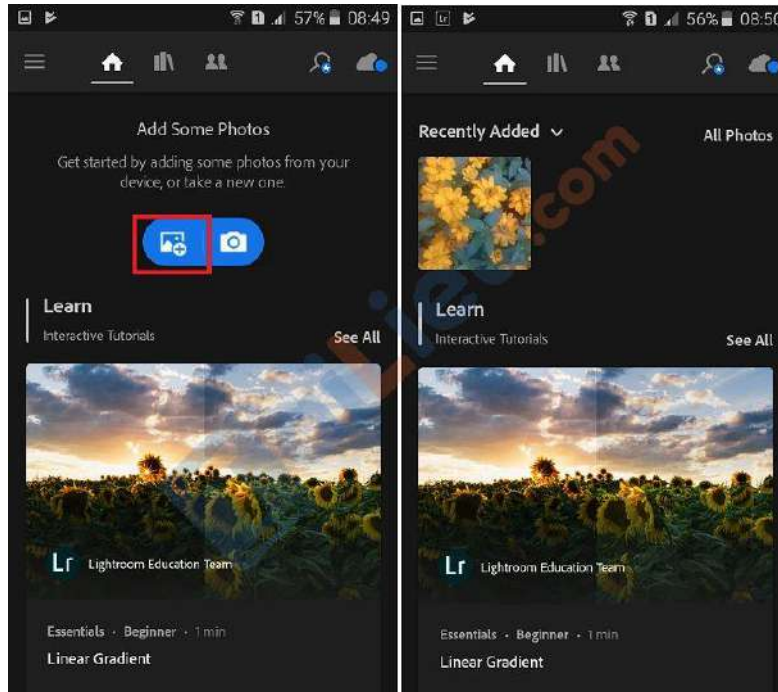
57% 08:49

Add Some Photos

Get started by adding some photos from your device, or take a new one

Learn

Interactive Tutorials

See All

Lr Lightroom Education Team

Essentials · Beginner · 1 min

Linear Gradient

56% 08:50

Recently Added

All Photos

Learn

Interactive Tutorials

See All

Lr Lightroom Education Team

Essentials · Beginner · 1 min

Linear Gradient